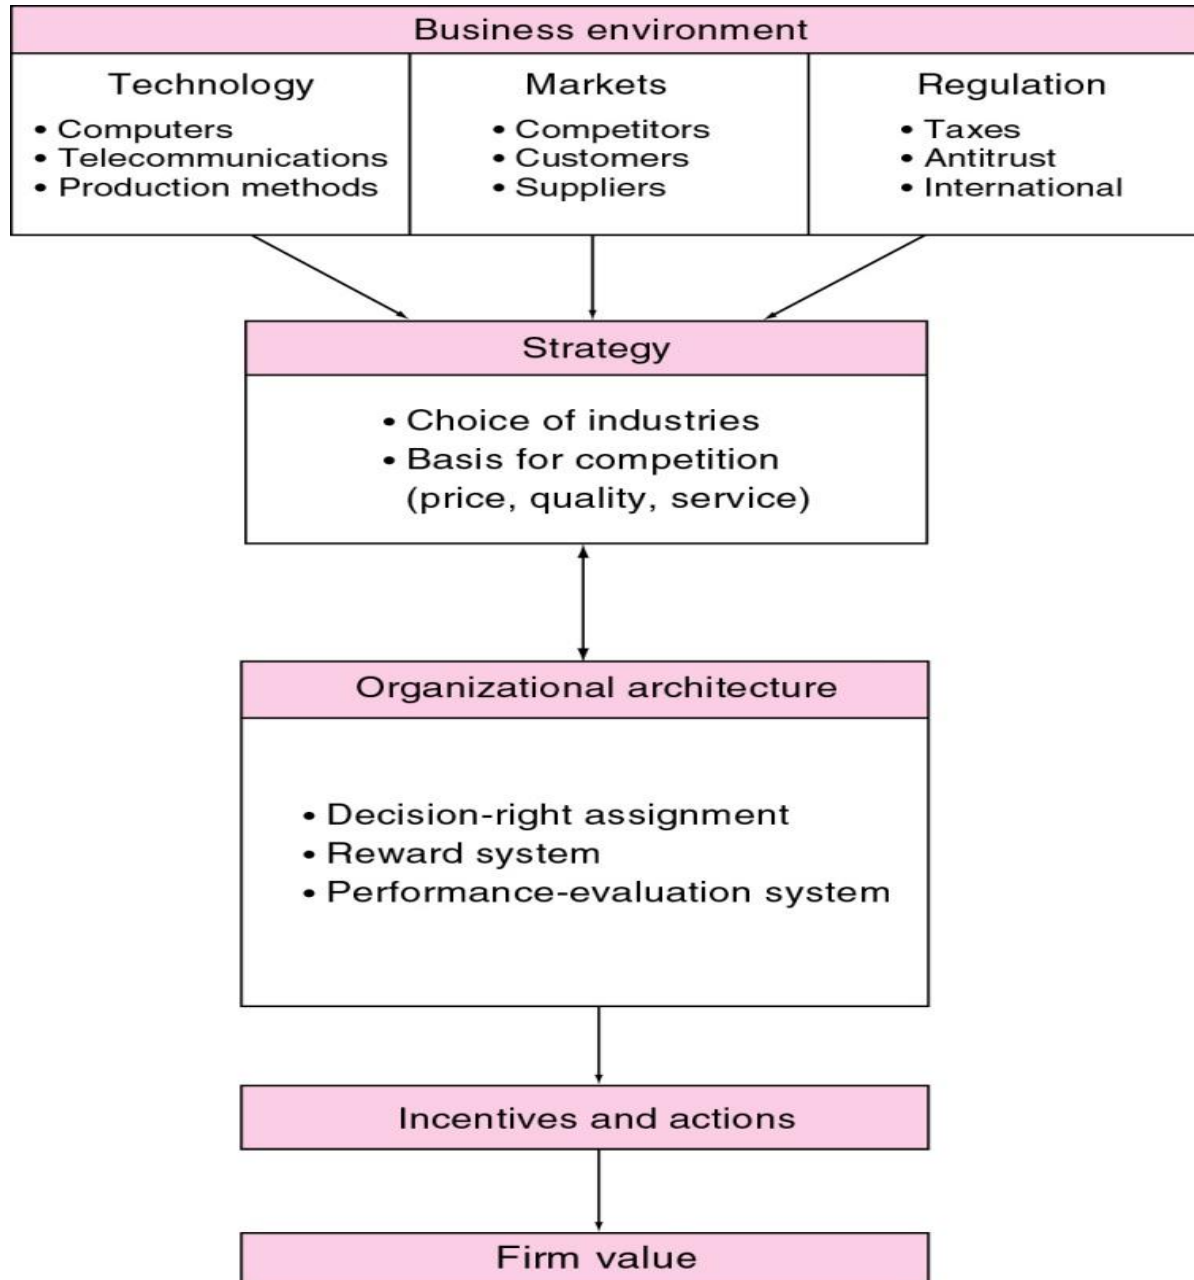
Business environment

Technology
• Computers
• Telecommunications
• Production methods

Markets
• Competitors
• Customers
• Suppliers

Regulation
• Taxes
• Antitrust
• International

Strategy
• Choice of industries
• Basis for competition (price, quality, service)

Organizational architecture
• Decision-right assignment
• Reward system
• Performance-evaluation system

Incentives and actions

Firm value